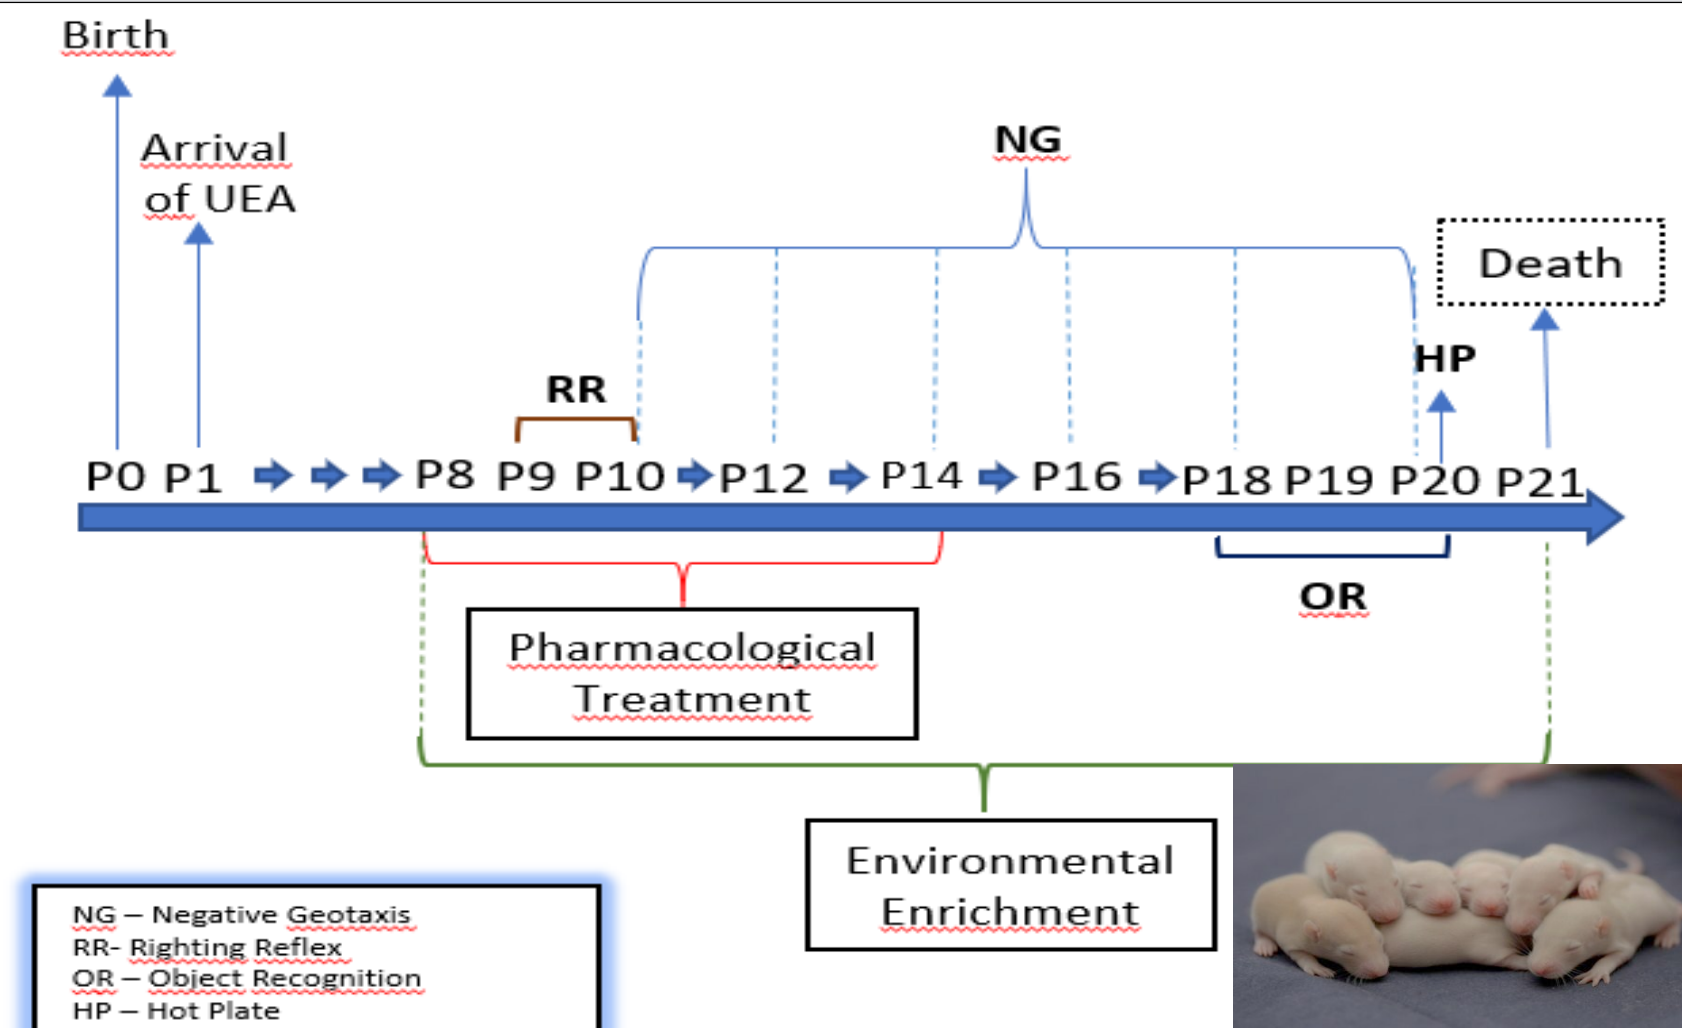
Birth

Arrival of UEA

NG

Death

HP

RR

P0 P1 P8 P9 P10 P12 P14 P16 P18 P19 P20 P21

OR

Pharmacological Treatment

Environmental Enrichment

NG – Negative Geotaxis
RR- Righting Reflex
OR – Object Recognition
HP – Hot Plate